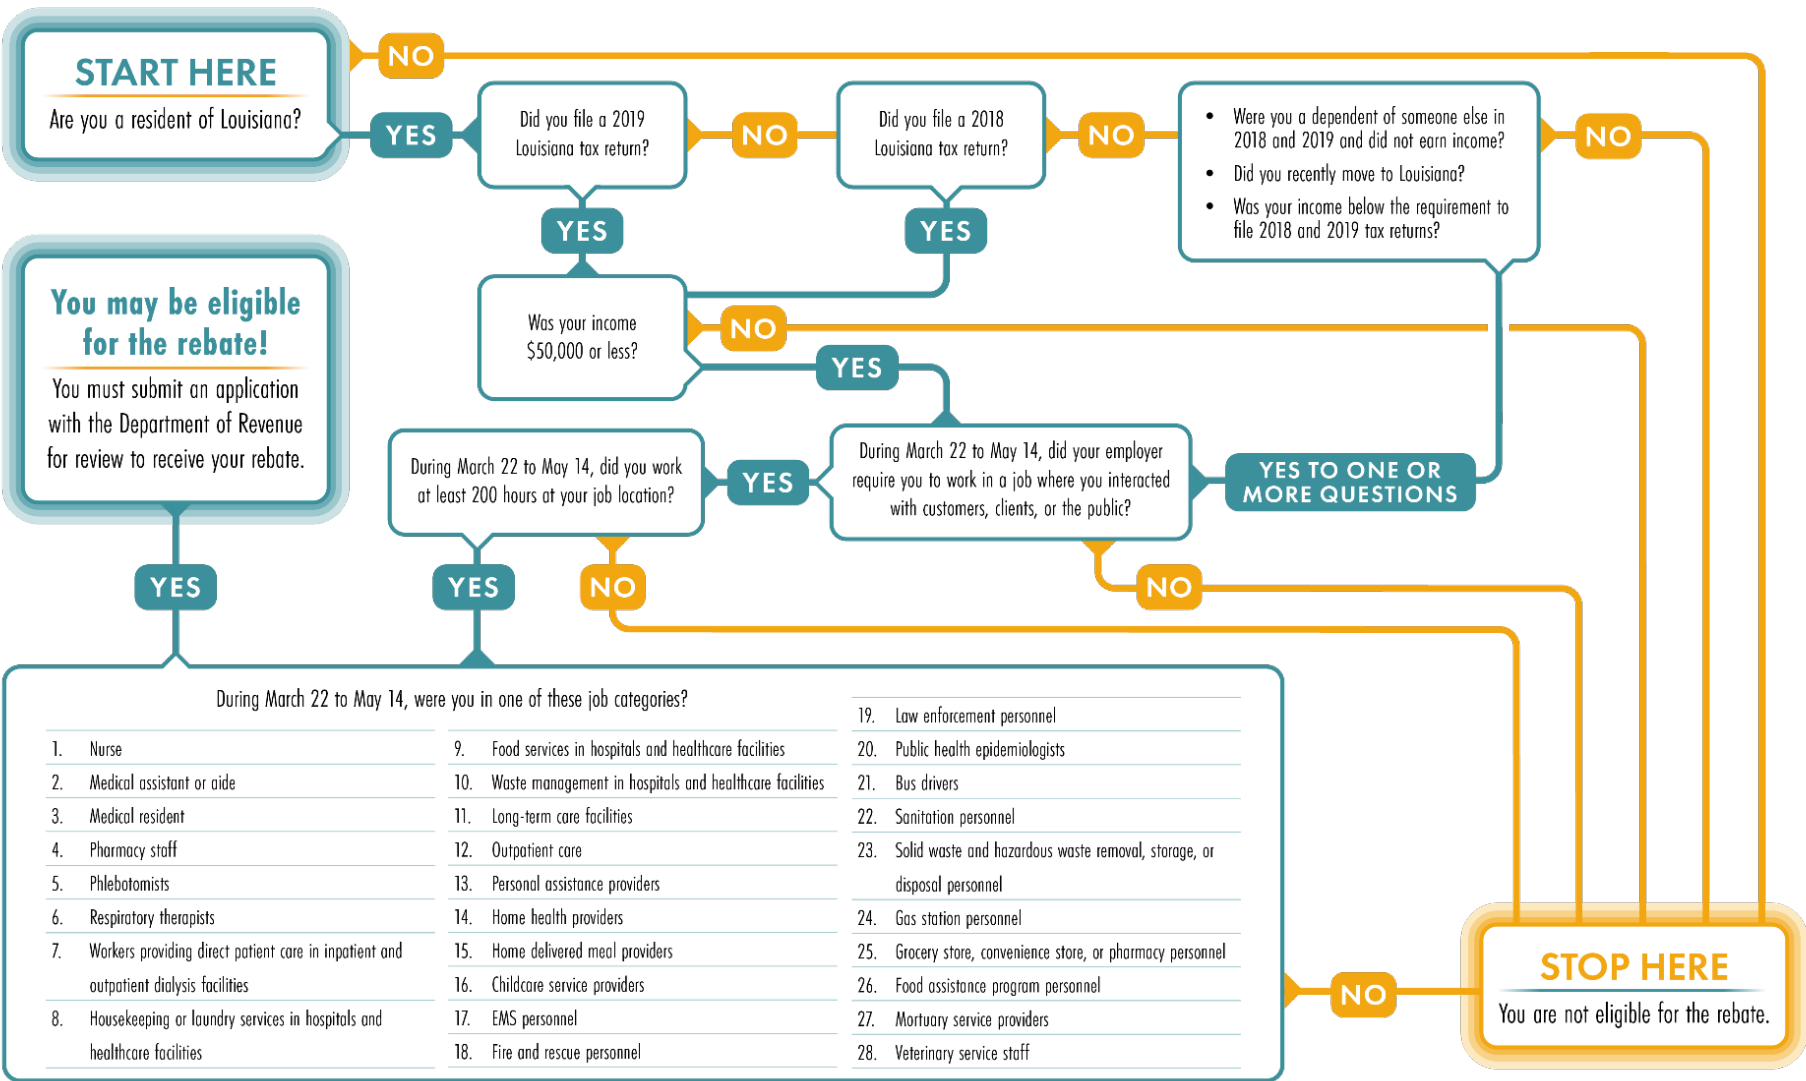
START HERE
Are you a resident of Louisiana?

NO

YES

Did you file a 2019 Louisiana tax return?

NO

Did you file a 2018 Louisiana tax return?

NO

- Were you a dependent of someone else in 2018 and 2019 and did not earn income?
- Did you recently move to Louisiana?
- Was your income below the requirement to file 2018 and 2019 tax returns?

NO

YES

YES

Was your income $50,000 or less?

NO

YES

You may be eligible for the rebate!
You must submit an application with the Department of Revenue for review to receive your rebate.

During March 22 to May 14, did you work at least 200 hours at your job location?

YES

During March 22 to May 14, did your employer require you to work in a job where you interacted with customers, clients, or the public?

YES TO ONE OR MORE QUESTIONS

YES

YES

NO

NO

During March 22 to May 14, were you in one of these job categories?

1. Nurse
2. Medical assistant or aide
3. Medical resident
4. Pharmacy staff
5. Phlebotomists
6. Respiratory therapists
7. Workers providing direct patient care in inpatient and outpatient dialysis facilities
8. Housekeeping or laundry services in hospitals and healthcare facilities

9. Food services in hospitals and healthcare facilities
10. Waste management in hospitals and healthcare facilities
11. Long-term care facilities
12. Outpatient care
13. Personal assistance providers
14. Home health providers
15. Home delivered meal providers
16. Childcare service providers
17. EMS personnel
18. Fire and rescue personnel

19. Law enforcement personnel
20. Public health epidemiologists
21. Bus drivers
22. Sanitation personnel
23. Solid waste and hazardous waste removal, storage, or disposal personnel
24. Gas station personnel
25. Grocery store, convenience store, or pharmacy personnel
26. Food assistance program personnel
27. Mortuary service providers
28. Veterinary service staff

NO

STOP HERE
You are not eligible for the rebate.